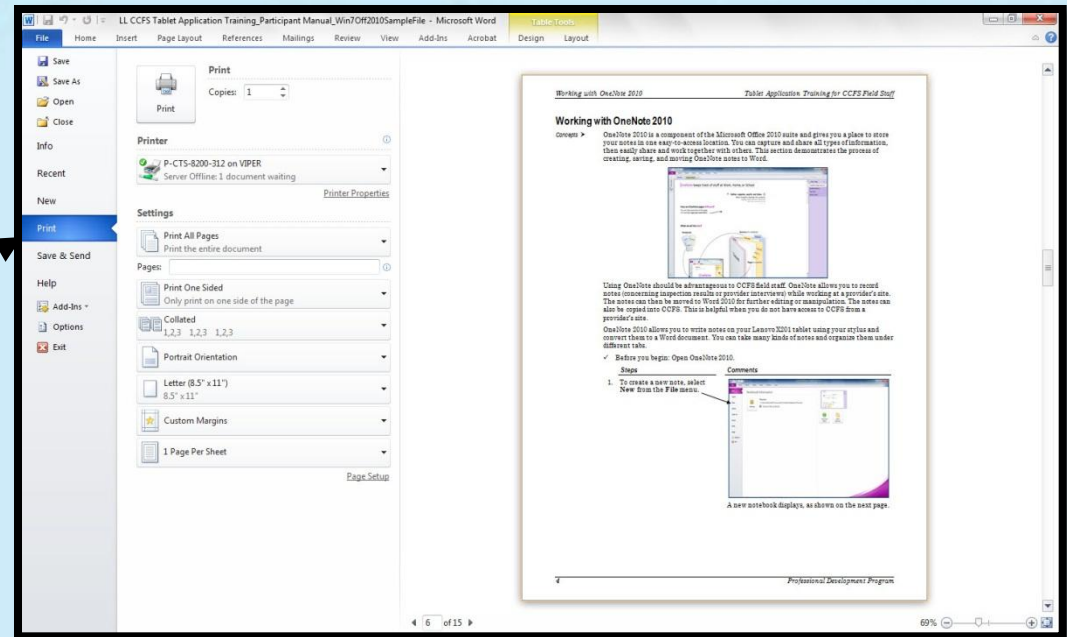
LL CCFS Tablet Application Training_Participant Manual_Win7Off2010SampleFile - Microsoft Word

Table Tools

File Home Insert Page Layout References Mailings Review View Add-Ins Acrobat Design Layout

Save
Save As
Open
Close
Info
Recent
New
Print
Save & Send
Help
Add-Ins
Options
Exit

Print

Copies: 1

Print

Printer

P-CTS-8200-312 on VIPER
Server Offline: 1 document waiting

Printer Properties

Settings

Print All Pages
Print the entire document

Pages:

Print One Sided
Only print on one side of the page

Collated
1,2,3 1,2,3 1,2,3

Portrait Orientation

Letter (8.5" x 11")
8.5" x 11"

Custom Margins

1 Page Per Sheet

Page Setup

Working with OneNote 2010 Tablet Application Training for CCFS Field Staff

Working with OneNote 2010

Concepts ➤ OneNote 2010 is a component of the Microsoft Office 2010 suite and gives you a place to store your notes in one easy-to-access location. You can capture and share all types of information, then easily share and work together with others. This section demonstrates the process of creating, saving, and moving OneNote notes to Word.

Using OneNote should be advantageous to CCFS field staff. OneNote allows you to record notes (concerning inspection results or provider interviews) while working at a provider's site. The notes can then be moved to Word 2010 for further editing or manipulation. The notes can also be copied into CCFS. This is helpful when you do not have access to CCFS from a provider's site.

OneNote 2010 allows you to write notes on your Lenovo X201 tablet using your stylus and convert them to a Word document. You can take many kinds of notes and organize them under different tabs.

✓ Before you begin: Open OneNote 2010.

| Steps | Comments |
|---|---|
| 1. To create a new note, select New from the File menu. | |

A new notebook displays, as shown on the next page.

4 Professional Development Program

6 of 15

69%